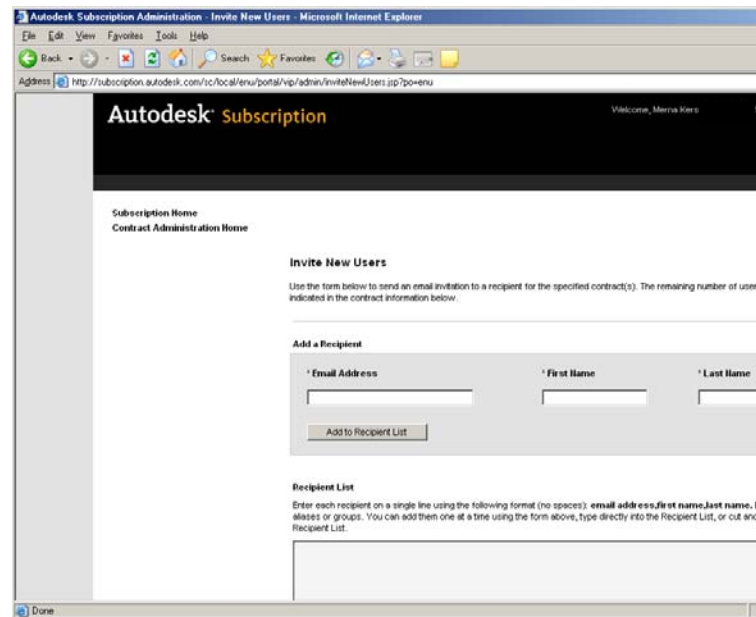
Autodesk Subscription Administration - Invite New Users - Microsoft Internet Explorer

File Edit View Favorites Tools Help

Back Search Favorites

Address http://subscription.autodesk.com/sc/local/enu/portal/vip/admin/inviteNewUsers.jsp?po=enu

Autodesk Subscription

Welcome, Merna Kers

Subscription Home
Contract Administration Home

Invite New Users

Use the form below to send an email invitation to a recipient for the specified contract(s). The remaining number of user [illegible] indicated in the contract information below.

Add a Recipient

* Email Address

* First Name

* Last Name

Add to Recipient List

Recipient List

Enter each recipient on a single line using the following format (no spaces): email address,first name,last name. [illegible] aliases or groups. You can add them one at a time using the form above, type directly into the Recipient List, or cut and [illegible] Recipient List.

Done